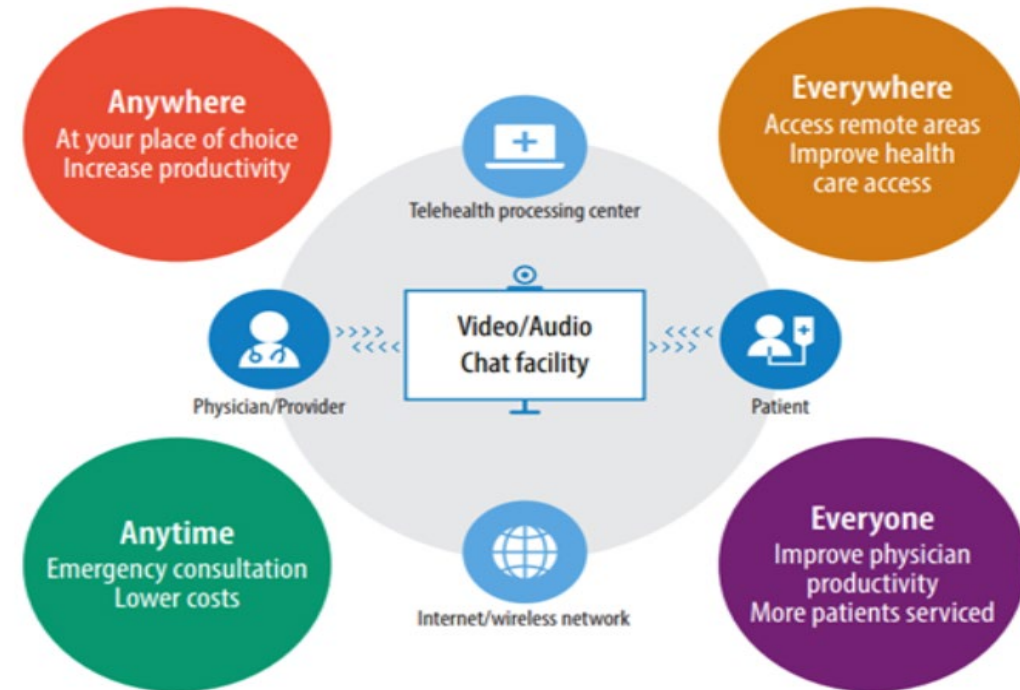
Anywhere
At your place of choice
Increase productivity

Telehealth processing center

Everywhere
Access remote areas
Improve health care access

Video/Audio
Chat facility

Physician/Provider

Patient

Anytime
Emergency consultation
Lower costs

Internet/wireless network

Everyone
Improve physician productivity
More patients serviced